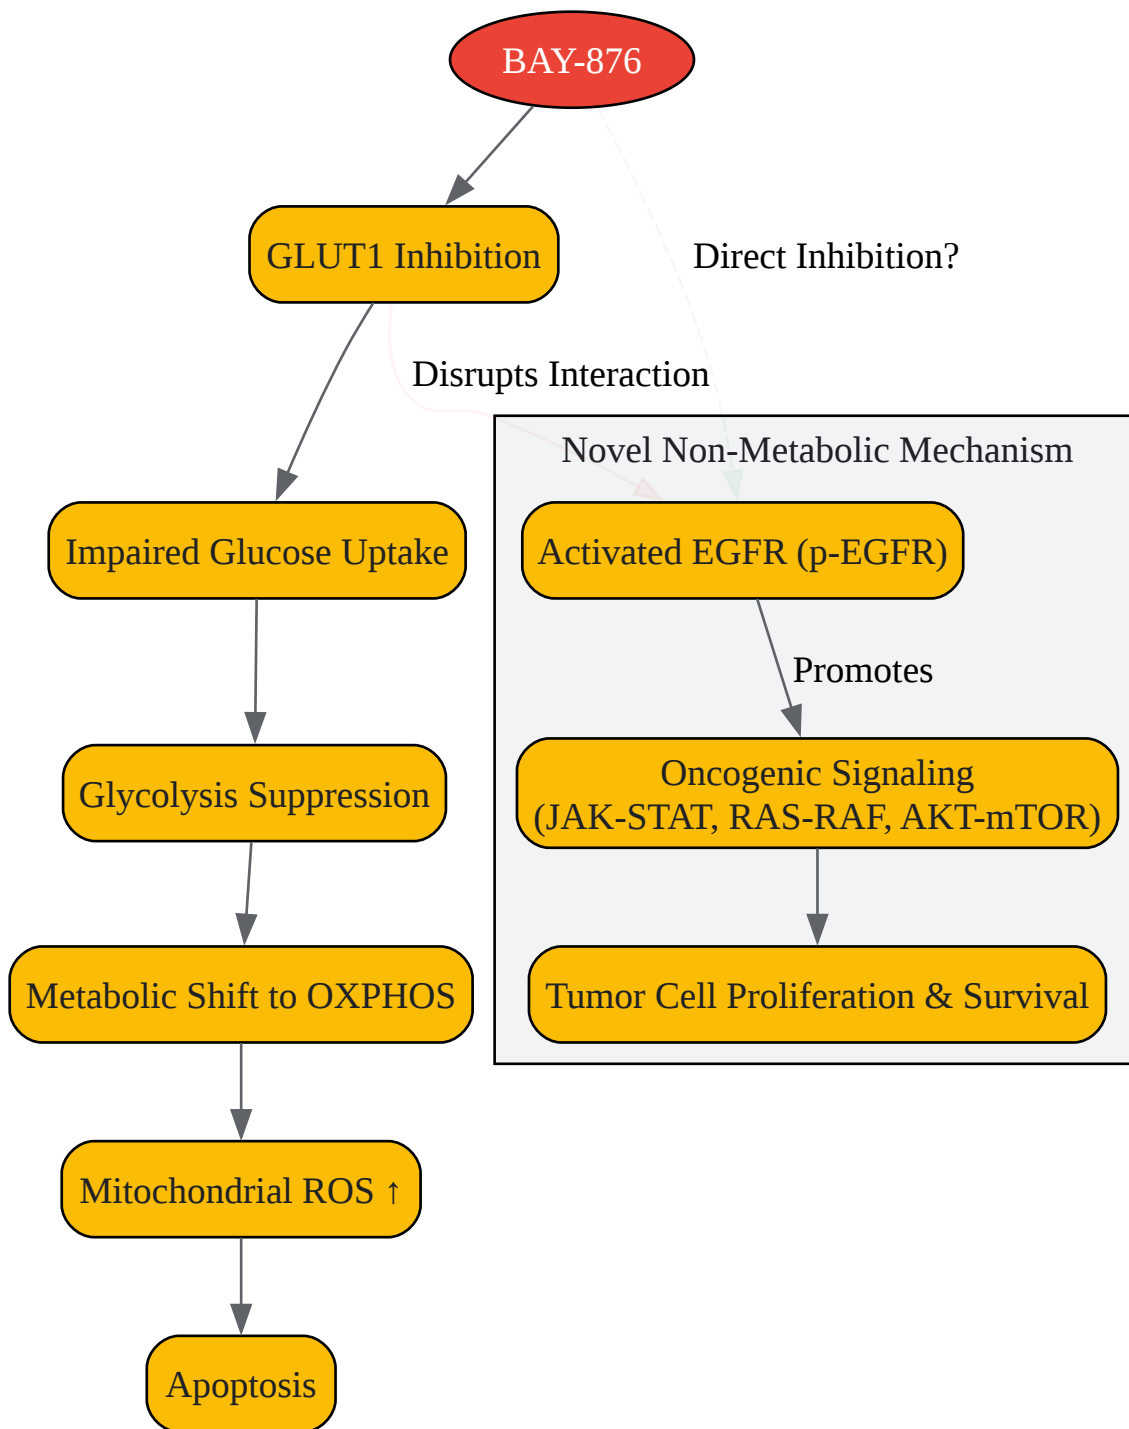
BAY-876

GLUT1 Inhibition

Direct Inhibition?

Disrupts Interaction

Novel Non-Metabolic Mechanism

Impaired Glucose Uptake

Activated EGFR (p-EGFR)

Promotes

Glycolysis Suppression

Oncogenic Signaling
(JAK-STAT, RAS-RAF, AKT-mTOR)

Metabolic Shift to OXPHOS

Tumor Cell Proliferation & Survival

Mitochondrial ROS ↑

Apoptosis